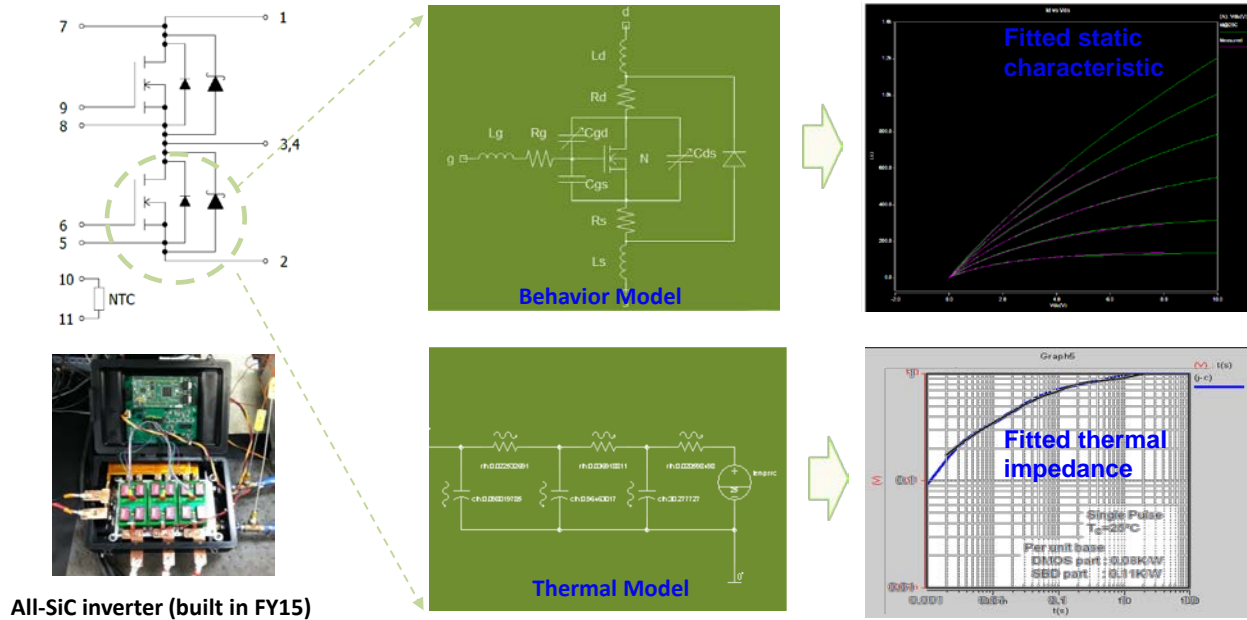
7
1
9
8
3,4
6
5
2
10
NTC
11

All-SiC inverter (built in FY15)

d
Ld
Rd
Lg
Rg
Cgd
g
N
Cds
Cgs
Rs
Ls
Behavior Model

rth:0.02250091
rth:0.03616011
rth:0.03666e66
ch:0.00019705
ch:0.06e00017
ch:0.27172T
25
Thermal Model

Fitted static characteristic

Graph5
Fitted thermal impedance
Single Pulse
$T_c$=25°C
Per unit base
DMOS part : 0.08K/W
SBD part : 0.11K/W
0.001
0.01
0.1
1
10
t(s)